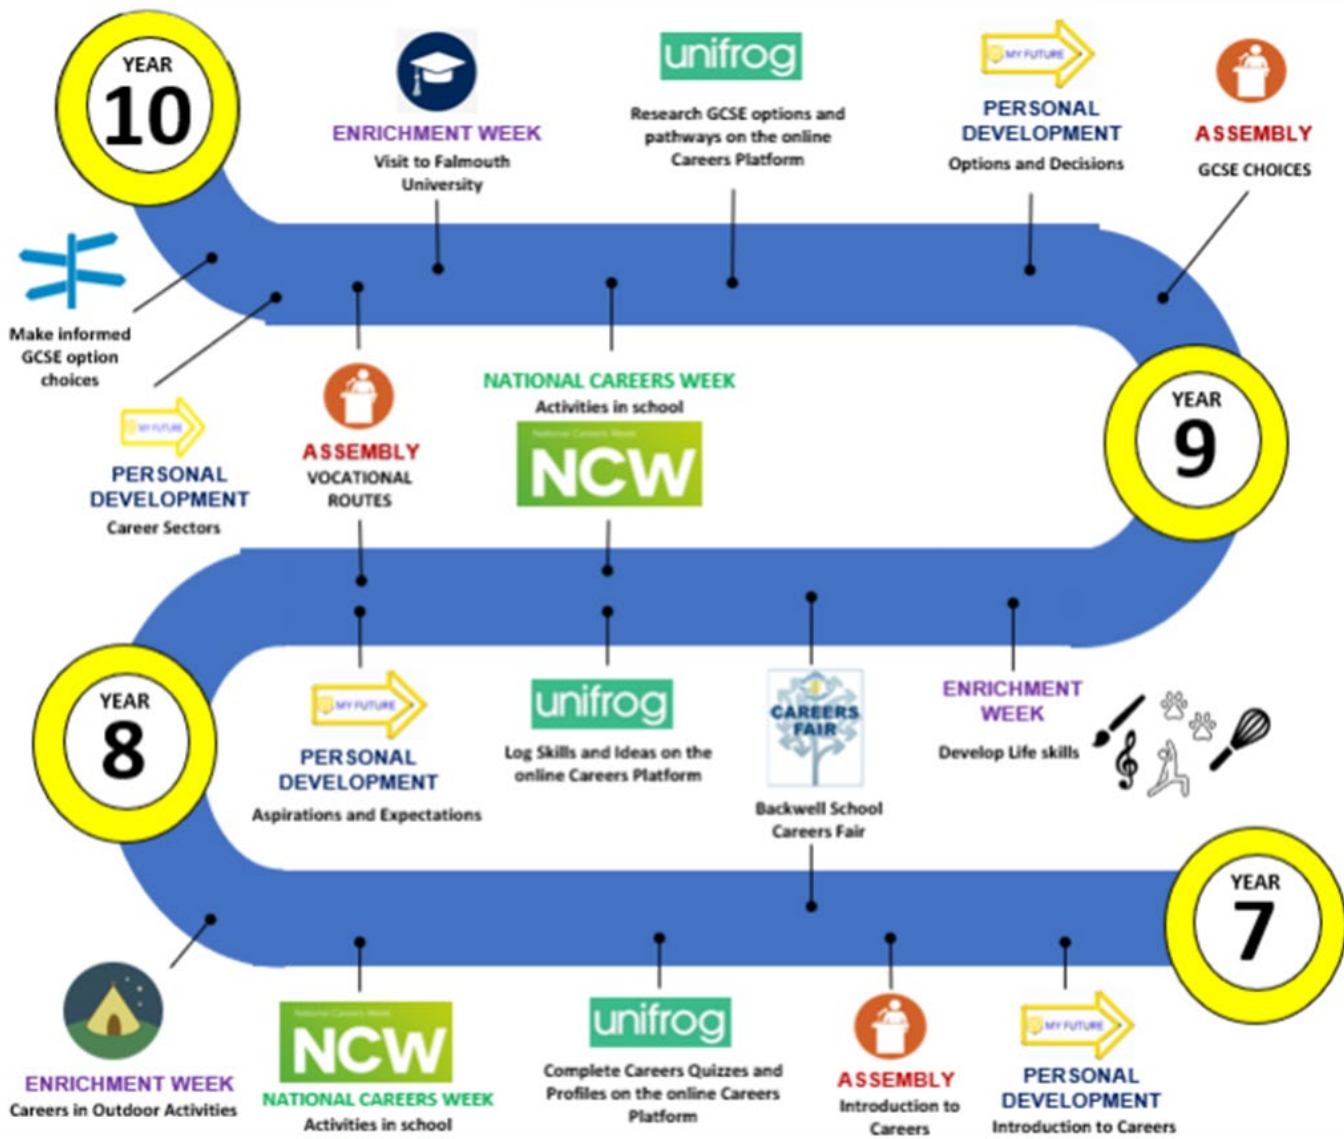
YEAR 10

ENRICHMENT WEEK
Visit to Falmouth University

unifrog
Research GCSE options and pathways on the online Careers Platform

MY FUTURE
PERSONAL DEVELOPMENT
Options and Decisions

ASSEMBLY
GCSE CHOICES

Make informed GCSE option choices

MY FUTURE
PERSONAL DEVELOPMENT
Career Sectors

ASSEMBLY
VOCATIONAL ROUTES

NATIONAL CAREERS WEEK
Activities in school
National Careers Week
NCW

YEAR 9

YEAR 8

MY FUTURE
PERSONAL DEVELOPMENT
Aspirations and Expectations

unifrog
Log Skills and Ideas on the online Careers Platform

CAREERS FAIR
Backwell School Careers Fair

ENRICHMENT WEEK
Develop Life skills

YEAR 7

ENRICHMENT WEEK
Careers in Outdoor Activities

National Careers Week
NCW
NATIONAL CAREERS WEEK
Activities in school

unifrog
Complete Careers Quizzes and Profiles on the online Careers Platform

ASSEMBLY
Introduction to Careers

MY FUTURE
PERSONAL DEVELOPMENT
Introduction to Careers